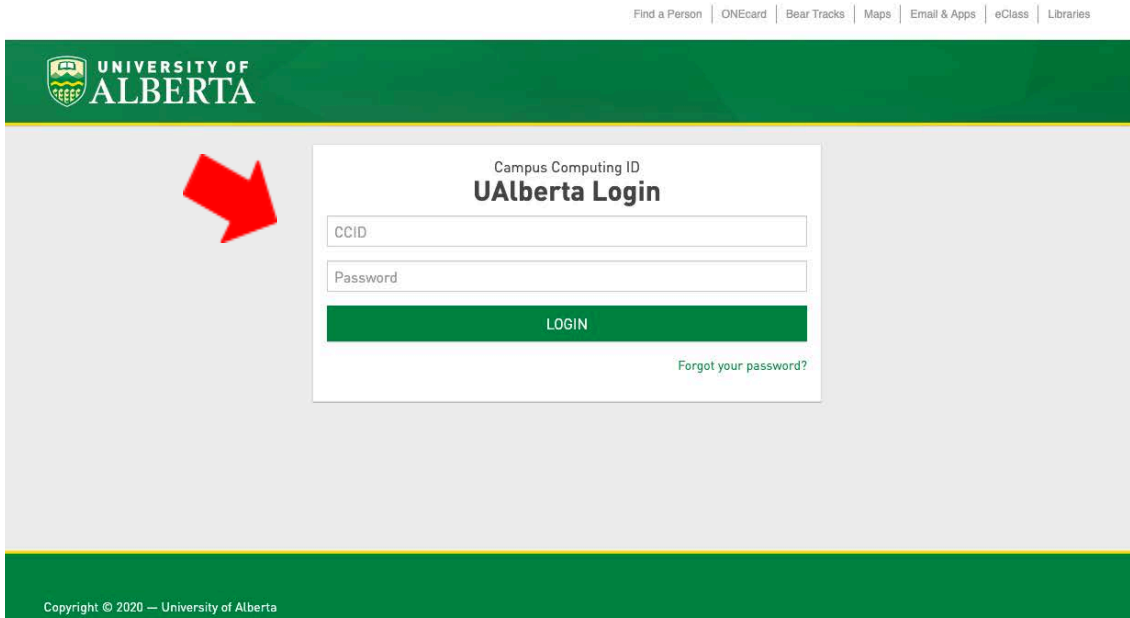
Find a Person | ONEcard | Bear Tracks | Maps | Email & Apps | eClass | Libraries

UNIVERSITY OF ALBERTA

Campus Computing ID
UAlberta Login

CCID

Password

LOGIN

Forgot your password?

Copyright © 2020 — University of Alberta